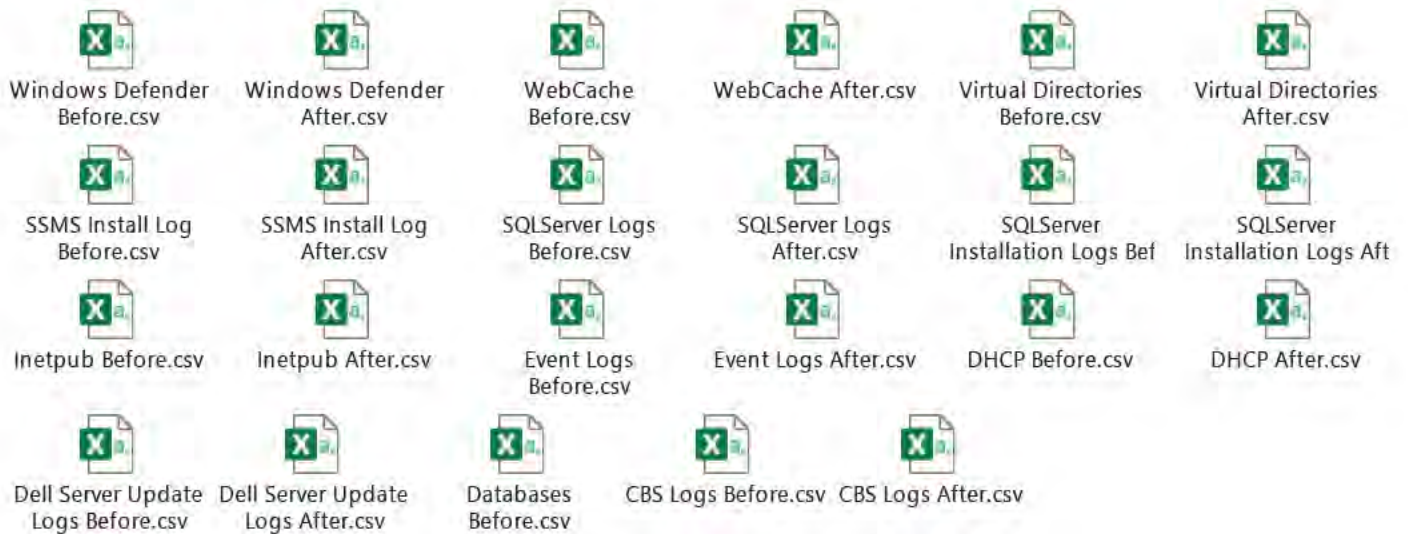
Windows Defender Before.csv
Windows Defender After.csv
WebCache Before.csv
WebCache After.csv
Virtual Directories Before.csv
Virtual Directories After.csv

SSMS Install Log Before.csv
SSMS Install Log After.csv
SQLServer Logs Before.csv
SQLServer Logs After.csv
SQLServer Installation Logs Bef
SQLServer Installation Logs Aft

Inetpub Before.csv
Inetpub After.csv
Event Logs Before.csv
Event Logs After.csv
DHCP Before.csv
DHCP After.csv

Dell Server Update Logs Before.csv
Dell Server Update Logs After.csv
Databases Before.csv
CBS Logs Before.csv
CBS Logs After.csv